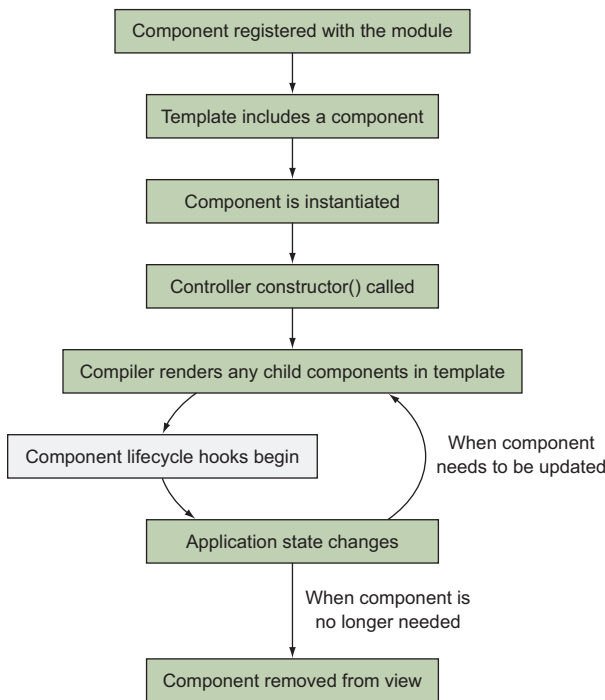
Component registered with the module

Template includes a component

Component is instantiated

Controller constructor() called

Compiler renders any child components in template

Component lifecycle hooks begin

When component needs to be updated

Application state changes

When component is no longer needed

Component removed from view